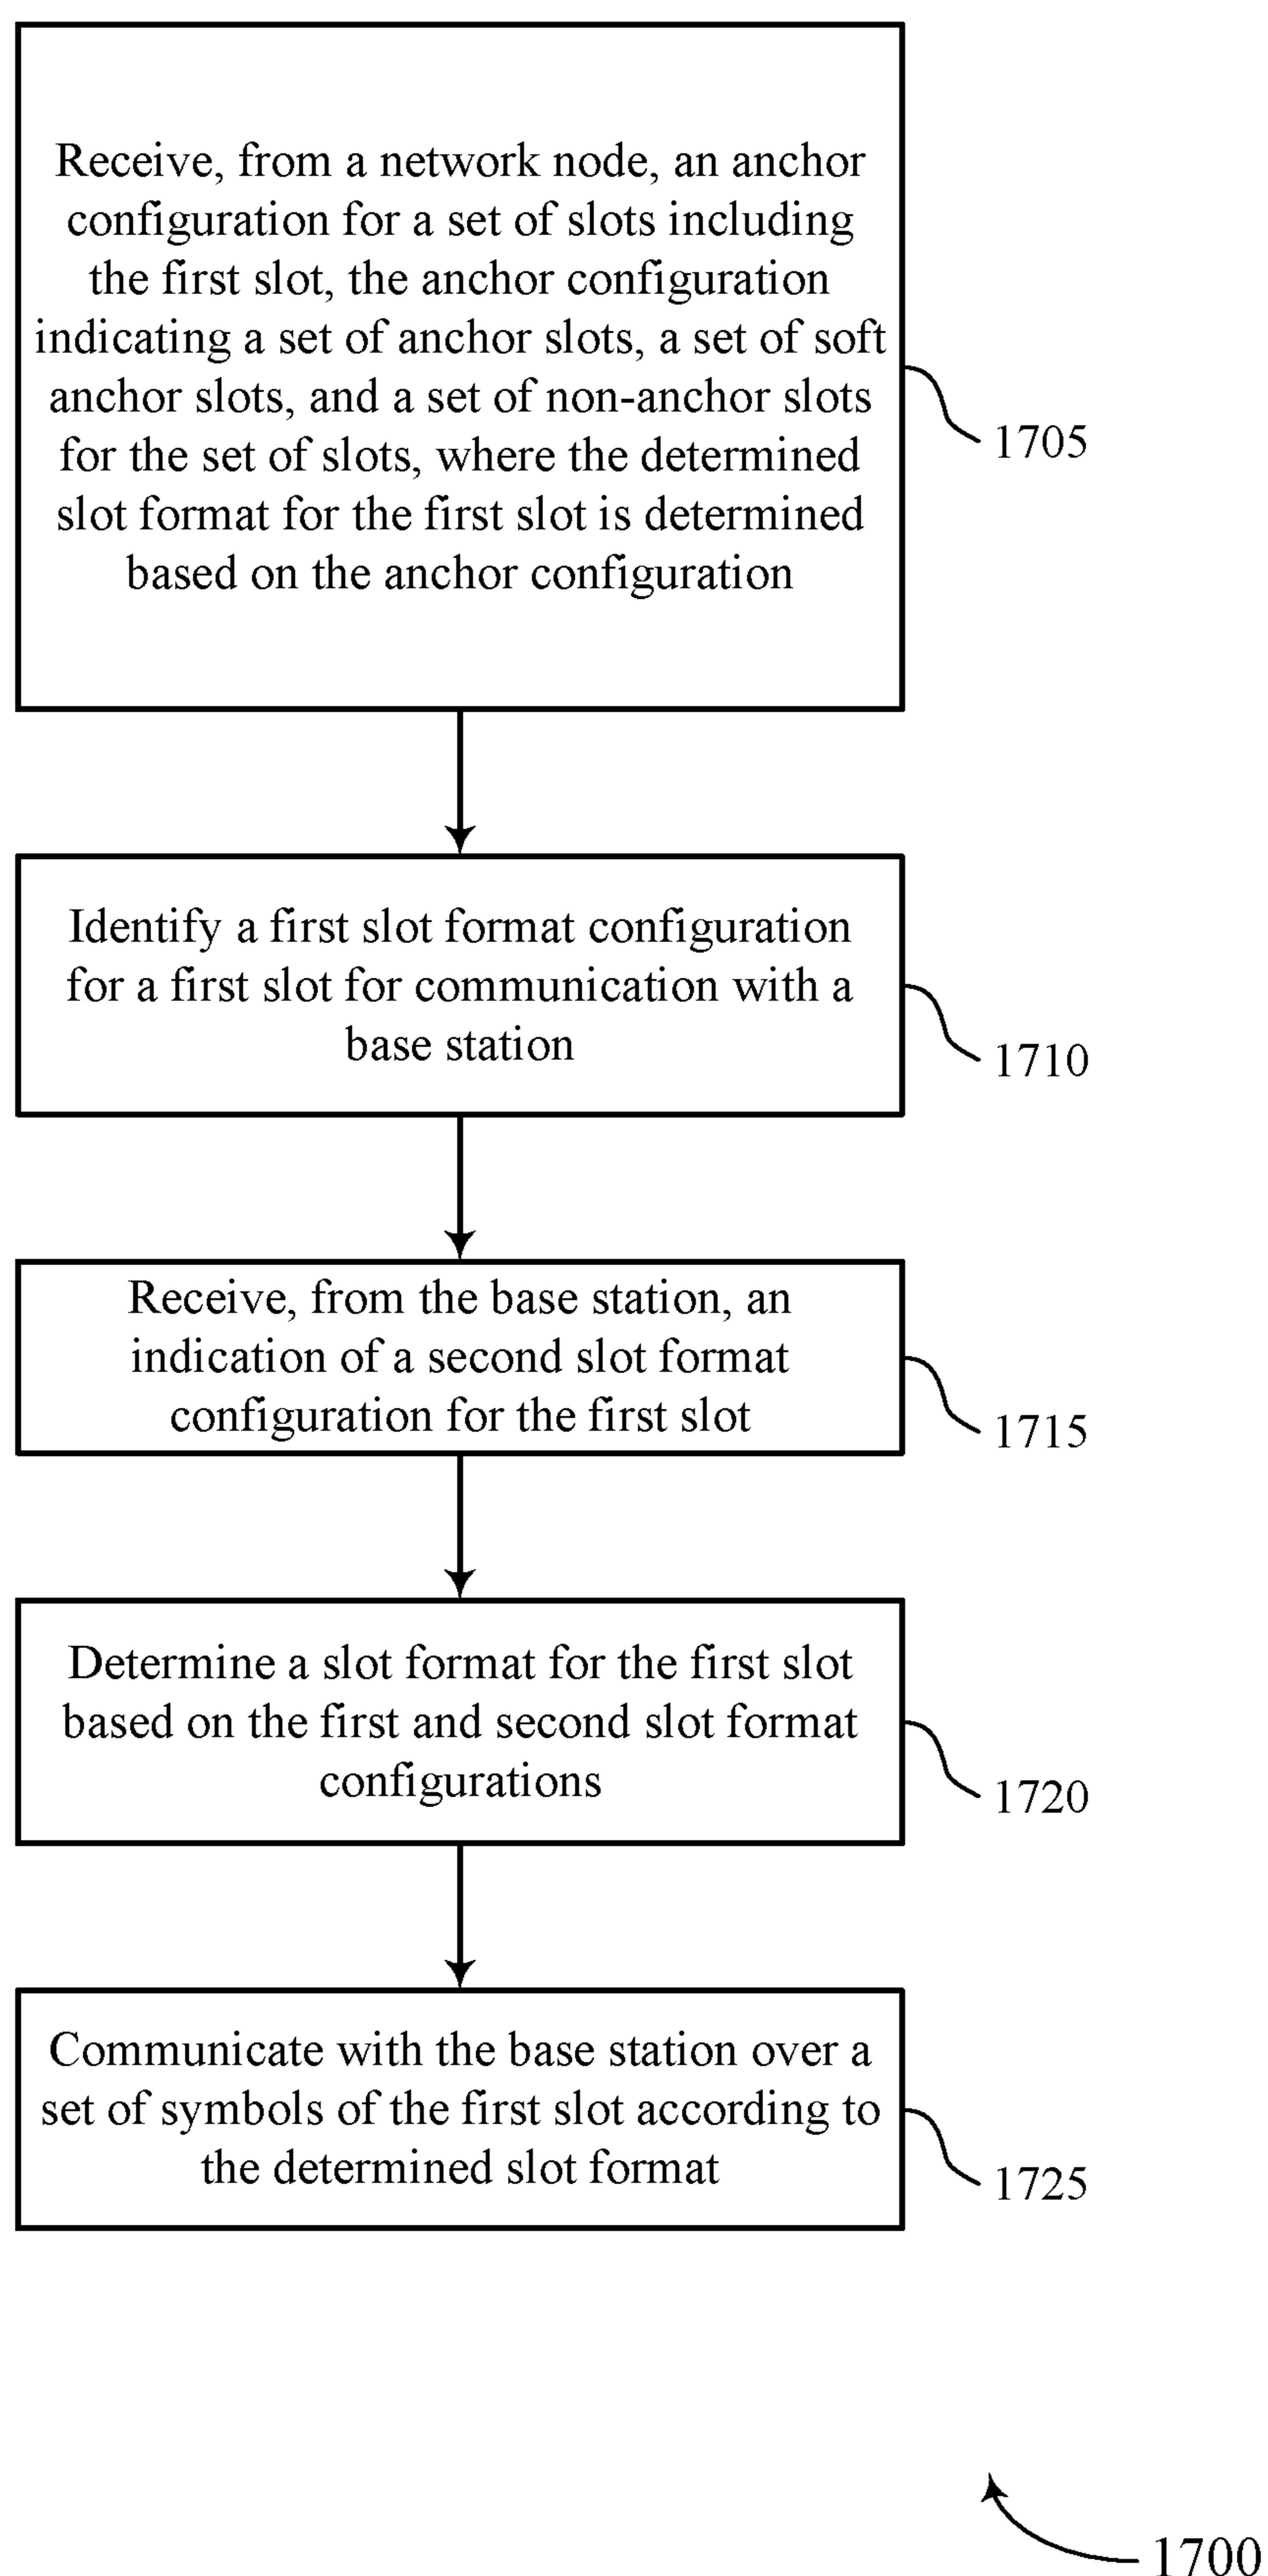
Receive, from a network node, an anchor configuration for a set of slots including the first slot, the anchor configuration indicating a set of anchor slots, a set of soft anchor slots, and a set of non-anchor slots for the set of slots, where the determined slot format for the first slot is determined based on the anchor configuration

1705

Identify a first slot format configuration for a first slot for communication with a base station

1710

Receive, from the base station, an indication of a second slot format configuration for the first slot

1715

Determine a slot format for the first slot based on the first and second slot format configurations

1720

Communicate with the base station over a set of symbols of the first slot according to the determined slot format

1725

1700